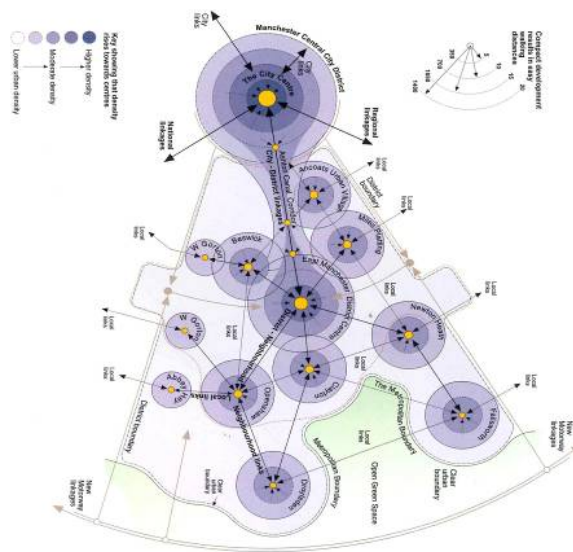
Manchester Central City District

City links

The City Centre

City links

Regional linkages

National linkages

Key showing that density rises towards centres

Higher density

Moderate density

Lower urban density

Compact development results in easy walking distance

1400

1050

700

350

5

10

15

20

Ancoats Canal Corridor

City - District linkages

Ancoats Urban Village

District boundary

Local links

Local links

Miles Platting

Beswick

W Gorton

Local links

East Manchester District Centre

Local links

Local links

Newton Heath

Local links

W Gorton

Openshaw

Clayton

Abbey Hey

Local links

Local links

The Metropolitan Boundary

Local links

Failsworth

Neighbourhood Centre

District boundary

Local links

Droylsden

Local links

Clear urban boundary

Metropolitan Boundary

Open Green Space

Clear urban boundary

New Manchester linkages

New Manchester linkages